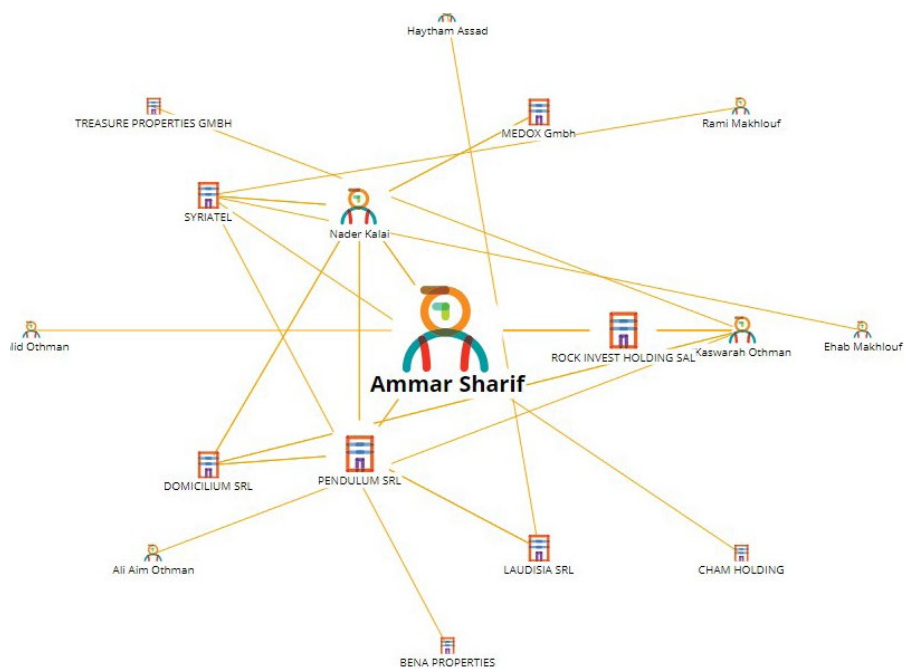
Haytham Assad

TREASURE PROPERTIES GMBH

MEDOX Gmbh

Rami Makhlouf

SYRIATEL

Nader Kalai

lid Othman

ROCK INVEST HOLDING SAL

Kaswarah Othman

Ehab Makhlouf

Ammar Sharif

DOMICILIUM SRL

PENDULUM SRL

Ali Aim Othman

LAUDISIA SRL

CHAM HOLDING

BENA PROPERTIES